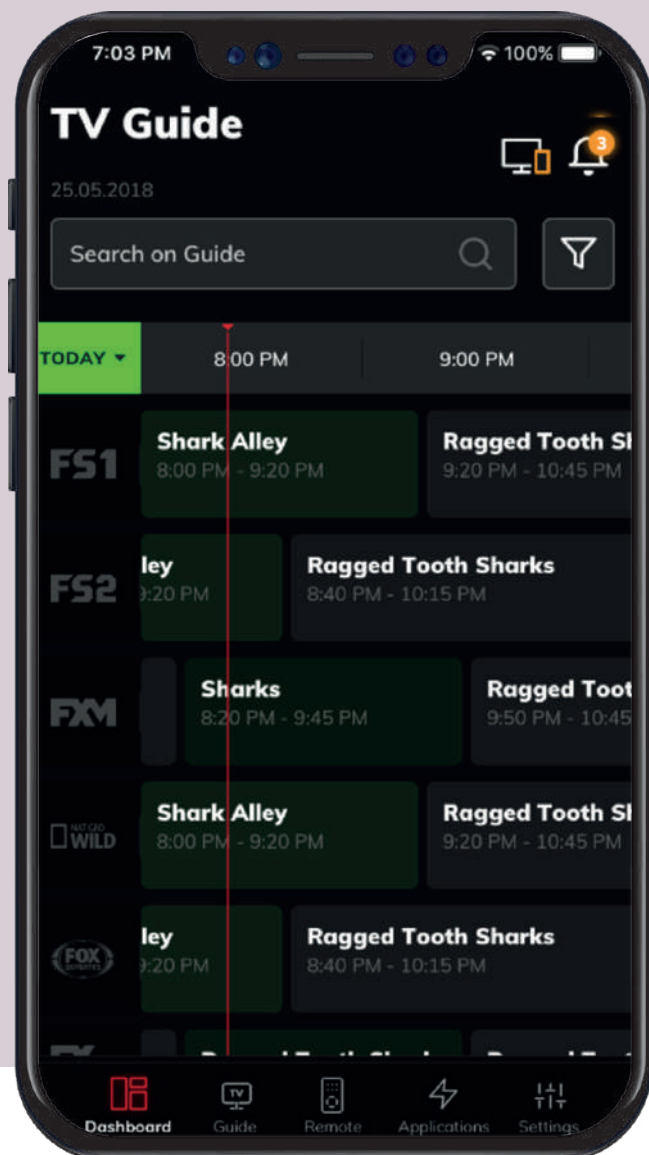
7:03 PM
100%

TV Guide
3
25.05.2018

Search on Guide

TODAY ▾ 8:00 PM 9:00 PM

FS1
Shark Alley
8:00 PM - 9:20 PM
Ragged Tooth Sh
9:20 PM - 10:45 PM

FS2
ley
9:20 PM
Ragged Tooth Sharks
8:40 PM - 10:15 PM

FXM
Sharks
8:20 PM - 9:45 PM
Ragged Toot
9:50 PM - 10:45

NAT GEO WILD
Shark Alley
8:00 PM - 9:20 PM
Ragged Tooth Sh
9:20 PM - 10:45 PM

FOX
ley
9:20 PM
Ragged Tooth Sharks
8:40 PM - 10:15 PM

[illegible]

Dashboard Guide Remote Applications Settings